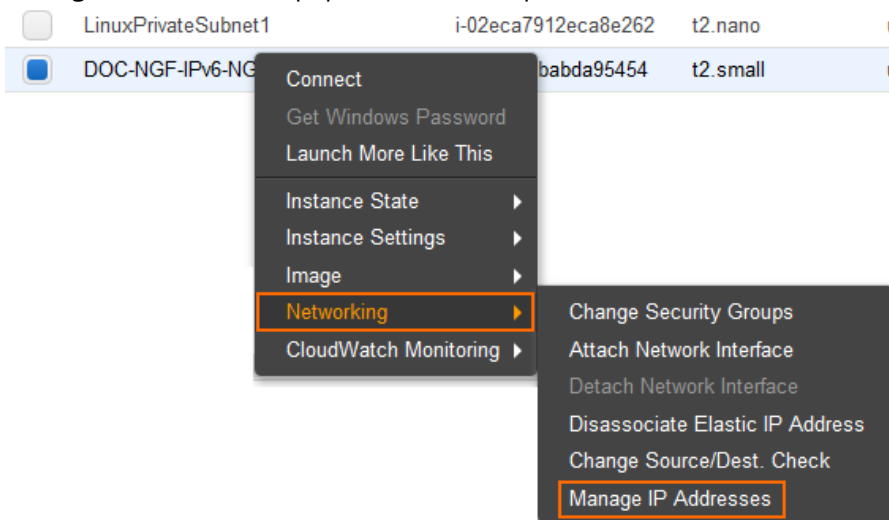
LinuxPrivateSubnet1 i-02eca7912eca8e262 t2.nano

DOC-NGF-IPv6-NG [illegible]babda95454 t2.small

Connect
Get Windows Password
Launch More Like This
Instance State
Instance Settings
Image
Networking
CloudWatch Monitoring

Change Security Groups
Attach Network Interface
Detach Network Interface
Disassociate Elastic IP Address
Change Source/Dest. Check
Manage IP Addresses